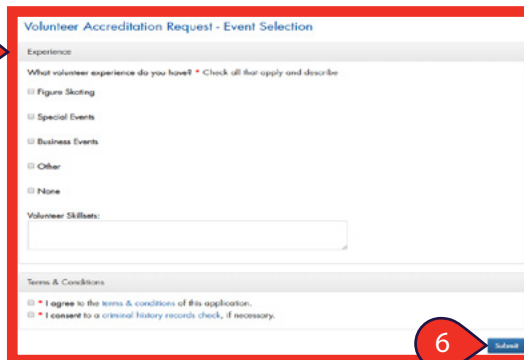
Volunteer Accreditation Request - Event Selection

Experience

What volunteer experience do you have? * Check all that apply and describe

Figure Skating

Special Events

Business Events

Other

None

Volunteer Skillsets:

Terms & Conditions

* I agree to the terms & conditions of this application.

* I consent to a criminal history records check, if necessary.

6

Submit